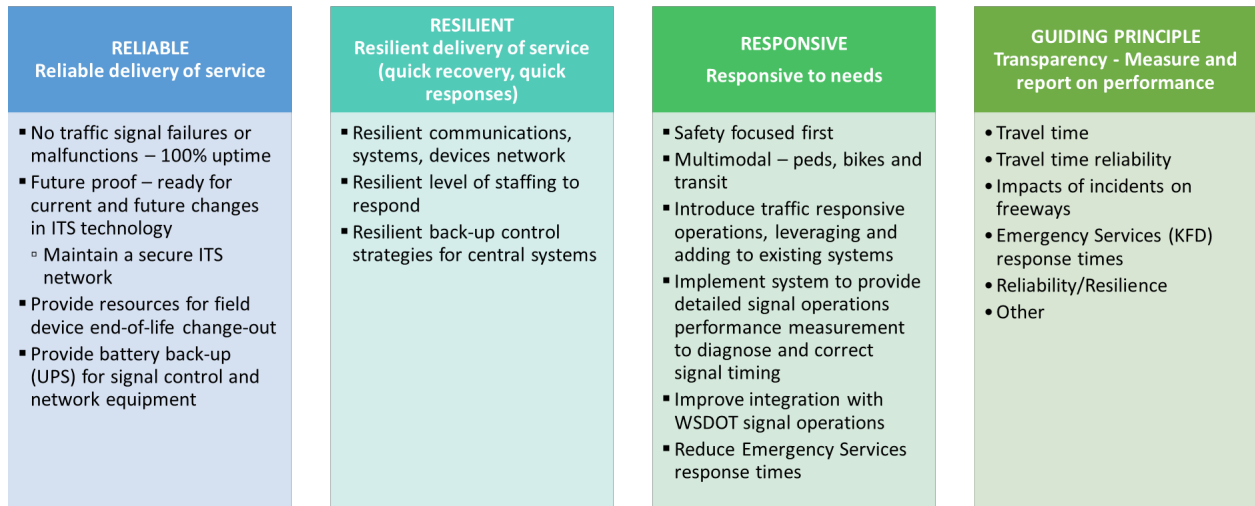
RELIABLE
Reliable delivery of service

- No traffic signal failures or malfunctions – 100% uptime
- Future proof – ready for current and future changes in ITS technology
  - Maintain a secure ITS network
- Provide resources for field device end-of-life change-out
- Provide battery back-up (UPS) for signal control and network equipment

RESILIENT
Resilient delivery of service (quick recovery, quick responses)

- Resilient communications, systems, devices network
- Resilient level of staffing to respond
- Resilient back-up control strategies for central systems

RESPONSIVE
Responsive to needs

- Safety focused first
- Multimodal – peds, bikes and transit
- Introduce traffic responsive operations, leveraging and adding to existing systems
- Implement system to provide detailed signal operations performance measurement to diagnose and correct signal timing
- Improve integration with WSDOT signal operations
- Reduce Emergency Services response times

GUIDING PRINCIPLE
Transparency - Measure and report on performance

- Travel time
- Travel time reliability
- Impacts of incidents on freeways
- Emergency Services (KFD) response times
- Reliability/Resilience
- Other